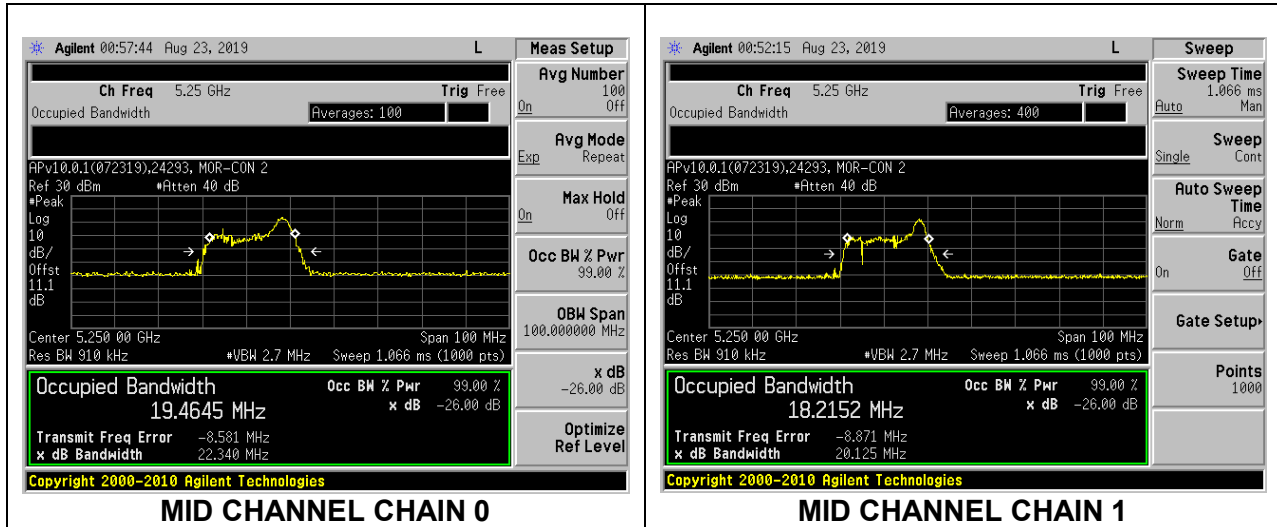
Agilent 00:57:44 Aug 23, 2019 L

Meas Setup

Ch Freq 5.25 GHz Trig Free

Occupied Bandwidth Averages: 100

Avg Number 100 On Off

Avg Mode Exp Repeat

APv10.0.1(072319),24293, MOR-CON 2

Ref 30 dBm #Atten 40 dB

#Peak Log 10 dB/ Offst 11.1 dB

Max Hold On Off

Occ BW % Pwr 99.00 %

OBW Span 100.000000 MHz

Center 5.250 00 GHz Span 100 MHz

Res BW 910 kHz #VBW 2.7 MHz Sweep 1.066 ms (1000 pts)

Occupied Bandwidth 19.4645 MHz

Occ BW % Pwr 99.00 %
x dB -26.00 dB

Transmit Freq Error -8.581 MHz
x dB Bandwidth 22.340 MHz

x dB -26.00 dB

Optimize Ref Level

Copyright 2000-2010 Agilent Technologies

MID CHANNEL CHAIN 0

Agilent 00:52:15 Aug 23, 2019 L

Sweep

Ch Freq 5.25 GHz Trig Free

Occupied Bandwidth Averages: 400

Sweep Time 1.066 ms Auto Man

Sweep Single Cont

APv10.0.1(072319),24293, MOR-CON 2

Ref 30 dBm #Atten 40 dB

#Peak Log 10 dB/ Offst 11.1 dB

Auto Sweep Time Norm Accy

Gate On Off

Gate Setup

Center 5.250 00 GHz Span 100 MHz

Res BW 910 kHz #VBW 2.7 MHz Sweep 1.066 ms (1000 pts)

Occupied Bandwidth 18.2152 MHz

Occ BW % Pwr 99.00 %
x dB -26.00 dB

Transmit Freq Error -8.871 MHz
x dB Bandwidth 20.125 MHz

Points 1000

Copyright 2000-2010 Agilent Technologies

MID CHANNEL CHAIN 1